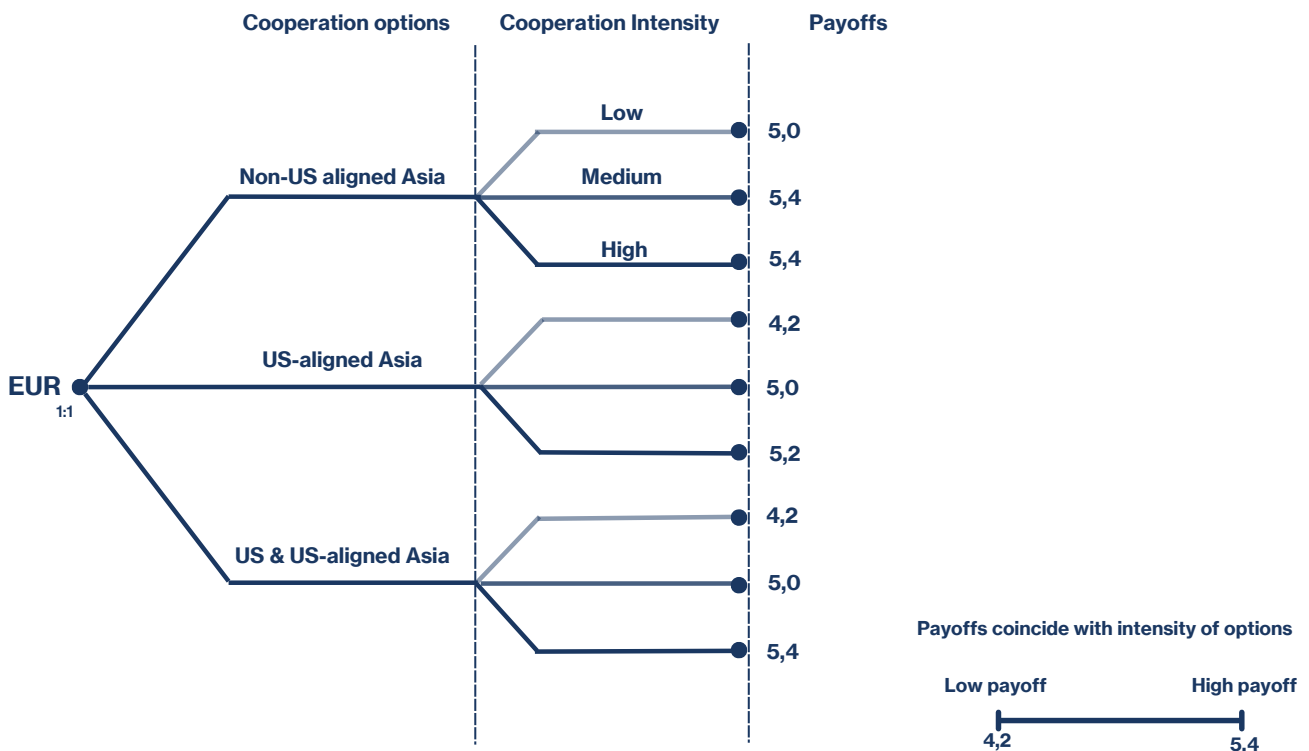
Cooperation options Cooperation Intensity Payoffs

Low
Medium
High

Non-US aligned Asia
5,0
5,4
5,4

US-aligned Asia
4,2
5,0
5,2

EUR
1:1

US & US-aligned Asia
4,2
5,0
5,4

Payoffs coincide with intensity of options

Low payoff High payoff
4,2 5,4